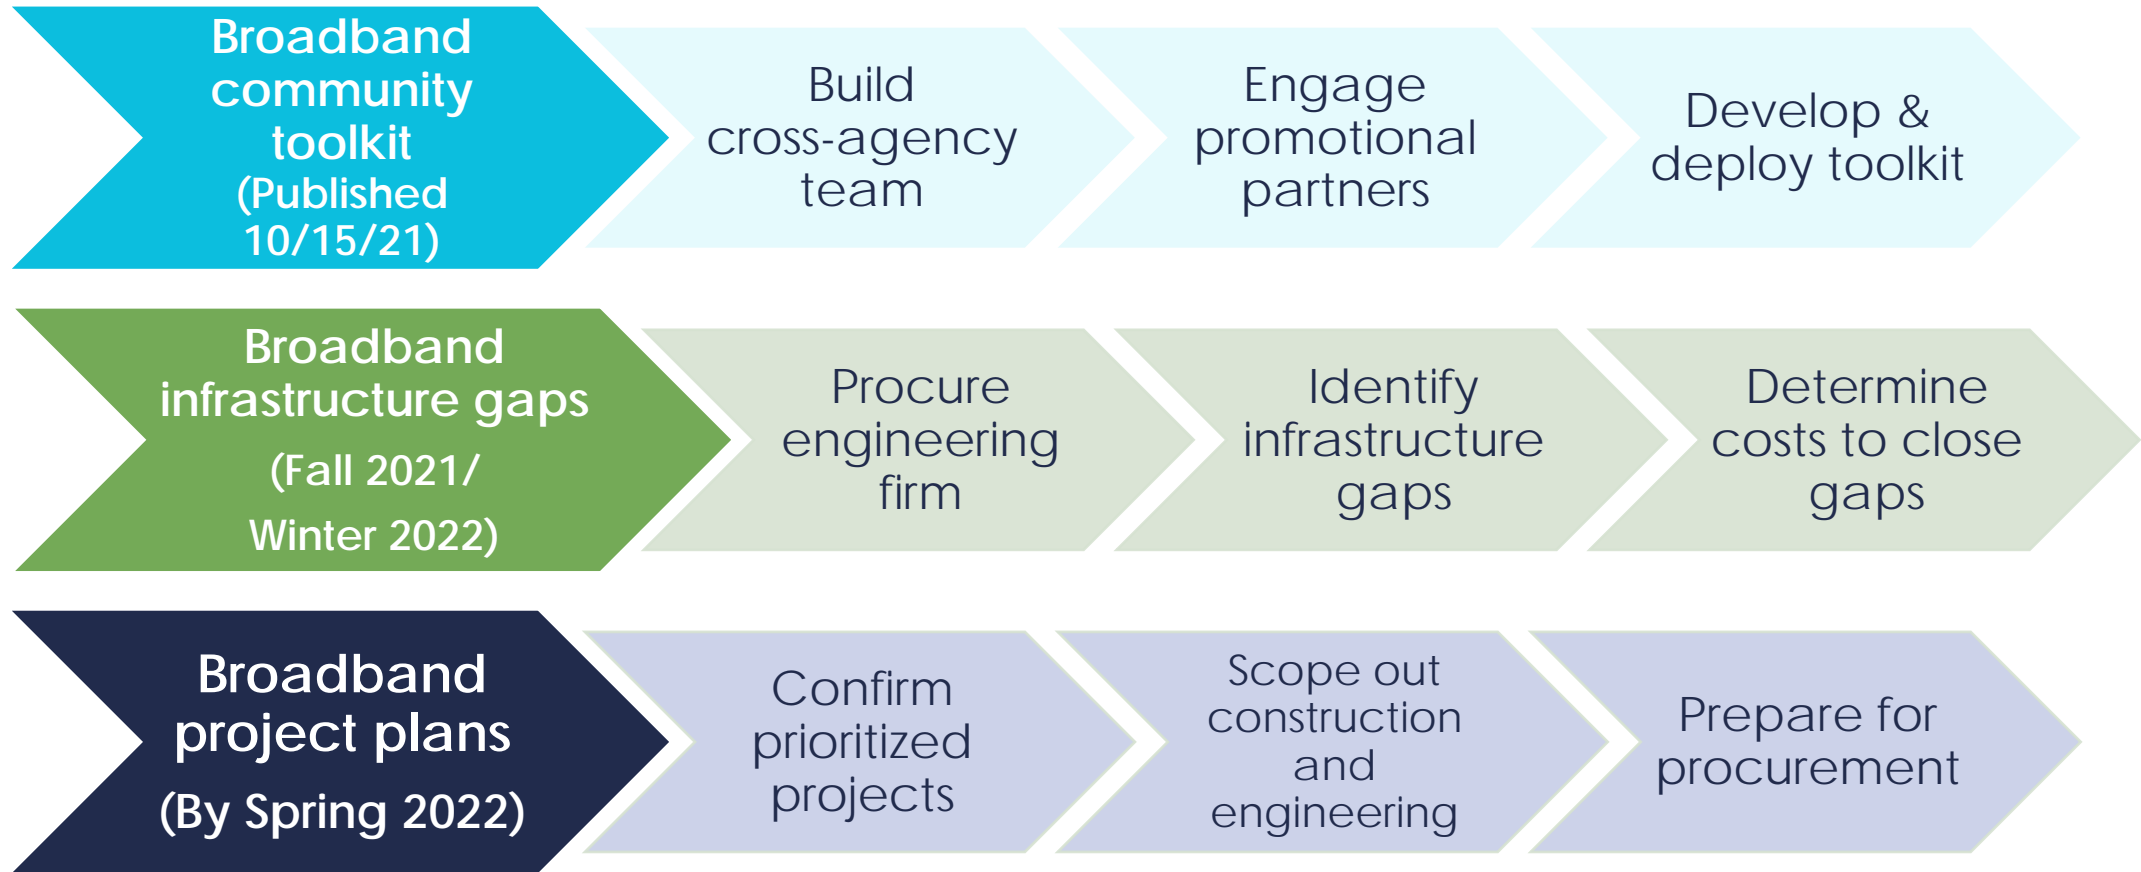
Broadband community toolkit (Published 10/15/21)

Build cross-agency team

Engage promotional partners

Develop & deploy toolkit

Broadband infrastructure gaps (Fall 2021/ Winter 2022)

Procure engineering firm

Identify infrastructure gaps

Determine costs to close gaps

Broadband project plans (By Spring 2022)

Confirm prioritized projects

Scope out construction and engineering

Prepare for procurement